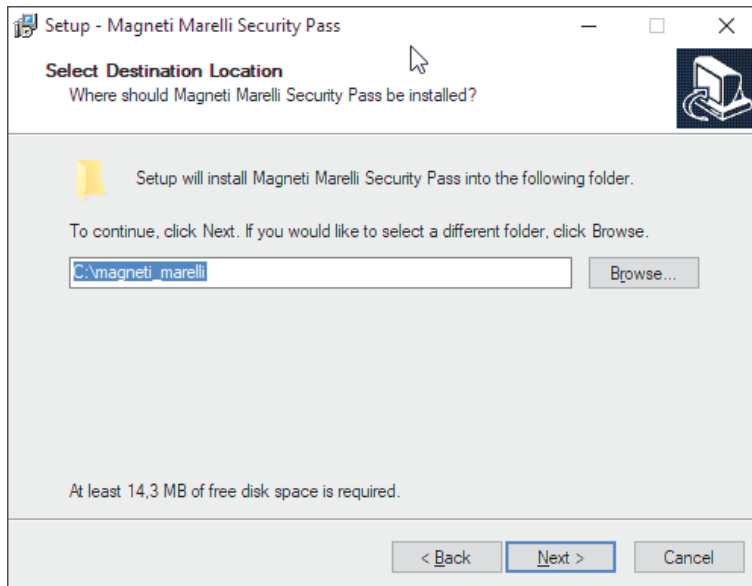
Setup - Magneti Marelli Security Pass

Select Destination Location
Where should Magneti Marelli Security Pass be installed?

Setup will install Magneti Marelli Security Pass into the following folder.

To continue, click Next. If you would like to select a different folder, click Browse.

C:\magneti_marelli

Browse...

At least 14,3 MB of free disk space is required.

< Back

Next >

Cancel